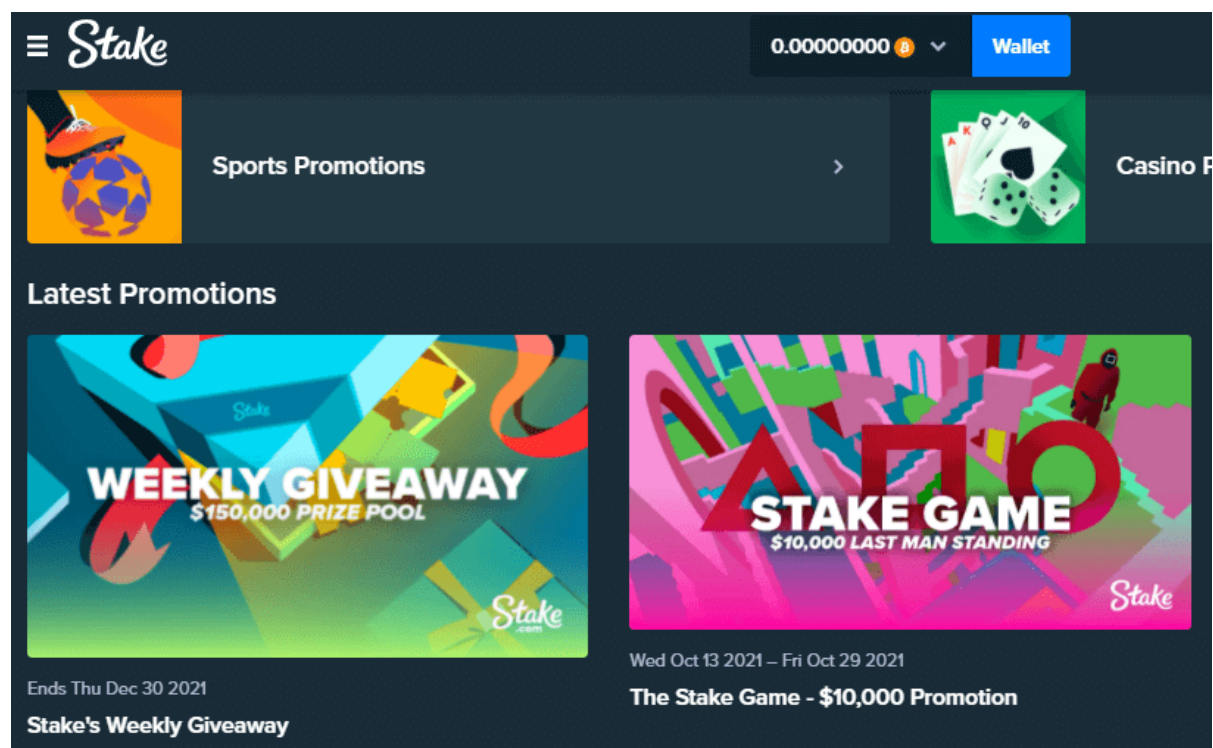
Stake

0.00000000

Wallet

Sports Promotions

Casino P

Latest Promotions

Stake

WEEKLY GIVEAWAY
$150,000 PRIZE POOL

Stake .com

Ends Thu Dec 30 2021

Stake's Weekly Giveaway

STAKE GAME
$10,000 LAST MAN STANDING

Stake

Wed Oct 13 2021 – Fri Oct 29 2021

The Stake Game - $10,000 Promotion